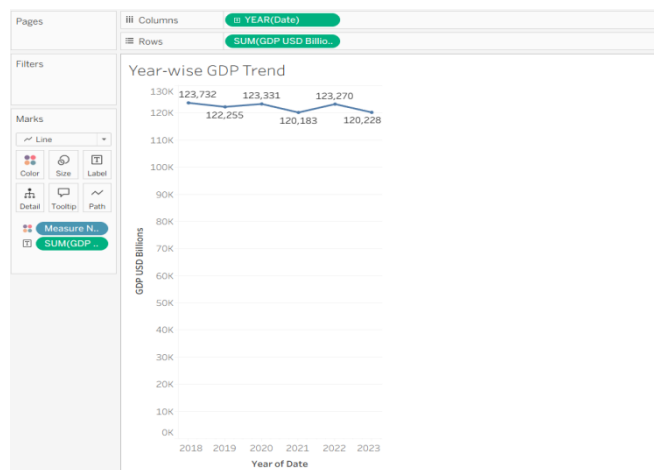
Pages

iii Columns
⊞ YEAR(Date)

≡ Rows
SUM(GDP USD Billio..

Filters

Marks

Line

Color
Size
Label
Detail
Tooltip
Path

Measure N..
SUM(GDP ..

Year-wise GDP Trend

GDP USD Billions

130K
120K
110K
100K
90K
80K
70K
60K
50K
40K
30K
20K
10K
0K

123,732
122,255
123,331
120,183
123,270
120,228

2018
2019
2020
2021
2022
2023

Year of Date